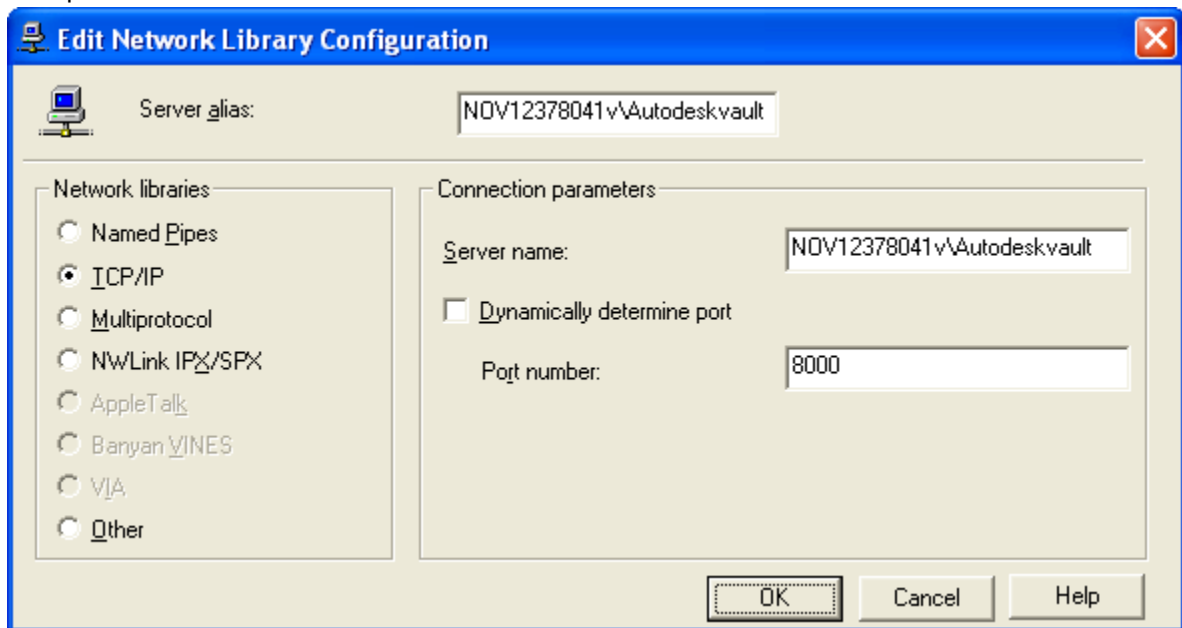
Edit Network Library Configuration

Server alias: NOV12378041v\Autodeskvault

Network libraries
Named Pipes
TCP/IP
Multiprotocol
NWLink IPX/SPX
AppleTalk
Banyan VINES
VIA
Other

Connection parameters
Server name: NOV12378041v\Autodeskvault
Dynamically determine port
Port number: 8000

OK
Cancel
Help